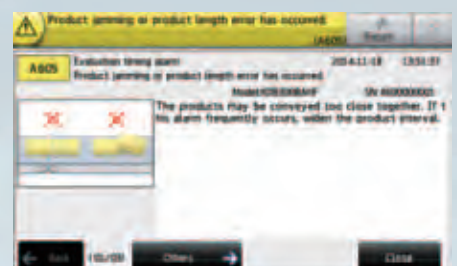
Product jamming or product length error has occurred.
(A605)
Reset

A605
Evaluation timing alarm
Product jamming or product length error has occurred.
2014-11-18 13:50:57
Model:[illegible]
SN:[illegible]

The products may be conveyed too close together. If this alarm frequently occurs, widen the product interval.

Back
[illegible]
Others
Close